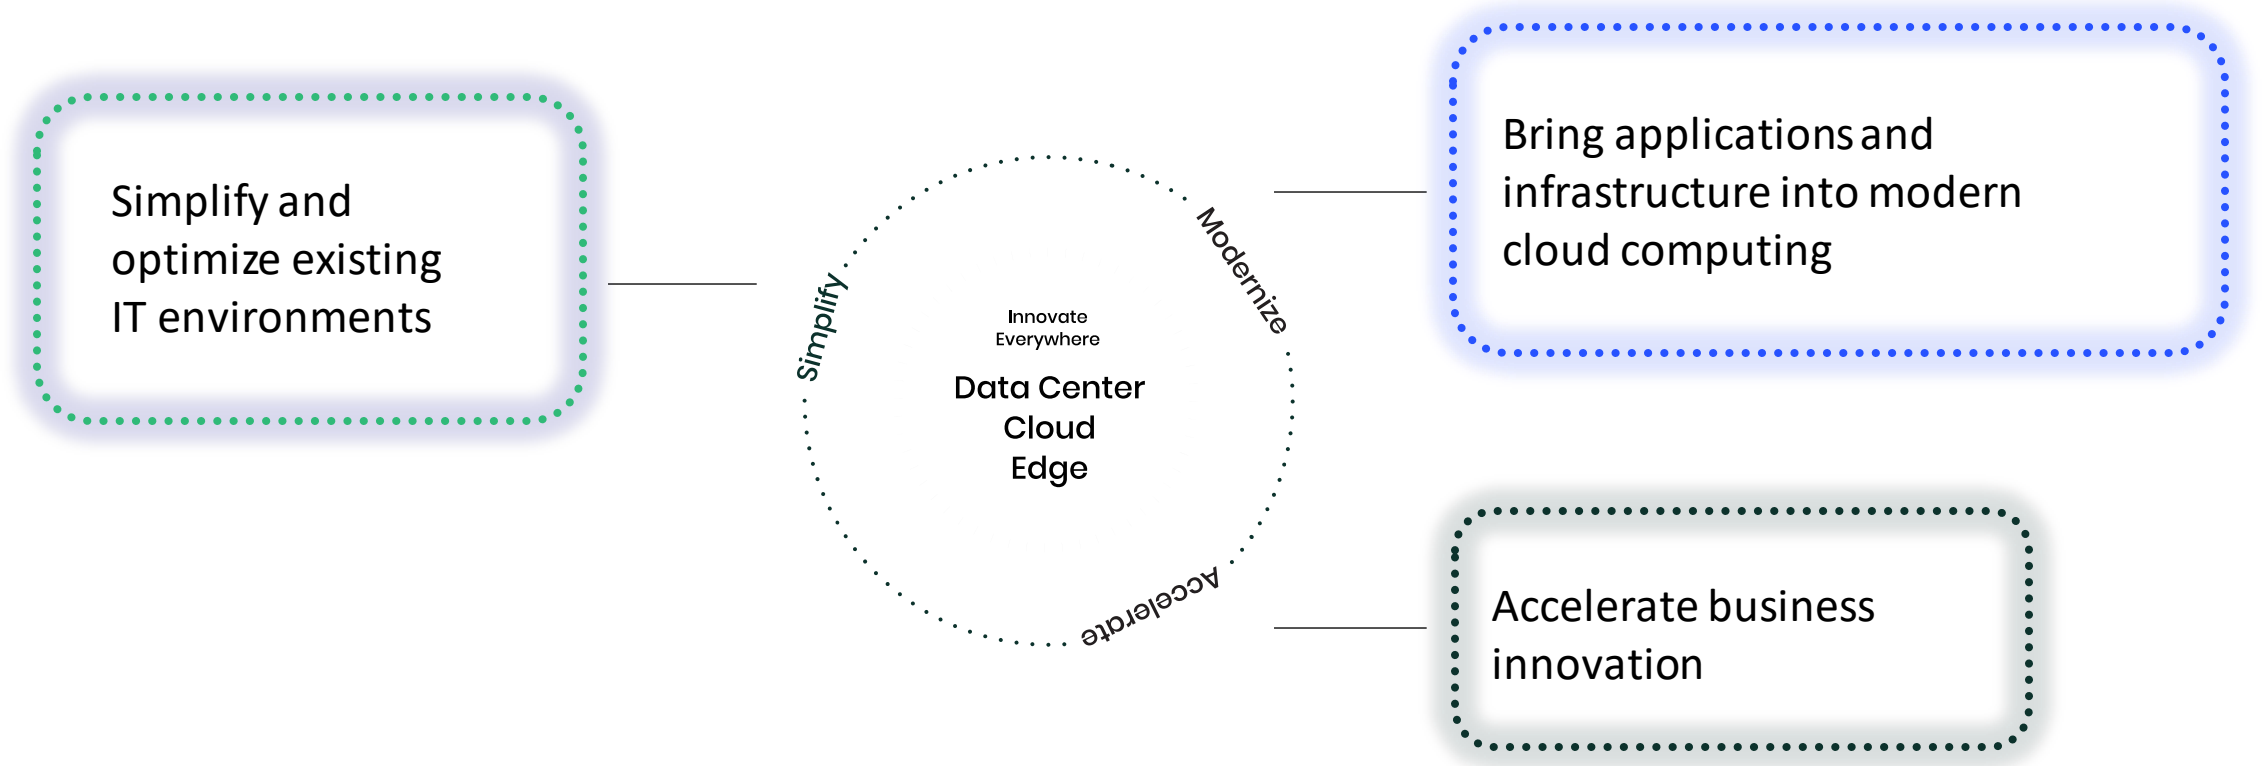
Simplify and optimize existing IT environments

Simplify

Modernize

Innovate Everywhere

Data Center
Cloud
Edge

Accelerate

Bring applications and infrastructure into modern cloud computing

Accelerate business innovation